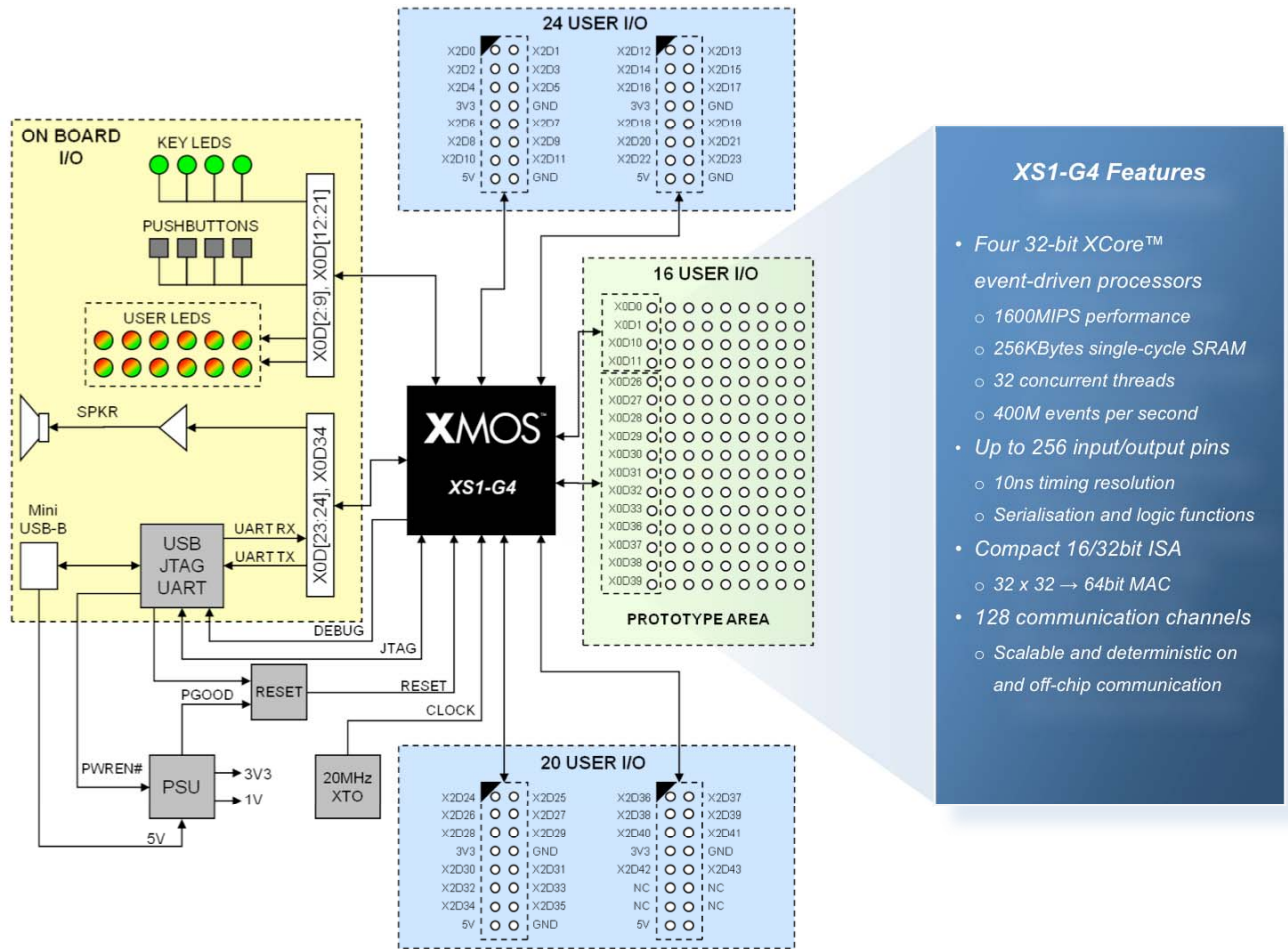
24 USER I/O

X2D0 X2D1
X2D2 X2D3
X2D4 X2D5
3V3 GND
X2D6 X2D7
X2D8 X2D9
X2D10 X2D11
5V GND

X2D12 X2D13
X2D14 X2D15
X2D16 X2D17
3V3 GND
X2D18 X2D19
X2D20 X2D21
X2D22 X2D23
5V GND

ON BOARD I/O

KEY LEDS

PUSHBUTTONS

USER LEDS

X0D[2:9], X0D[12:21]

SPKR

X0D[23:24], X0D34

Mini USB-B

USB JTAG UART

UART RX
UART TX

DEBUG
JTAG

XMOS™
XS1-G4

16 USER I/O

X0D0
X0D1
X0D10
X0D11
X0D26
X0D27
X0D28
X0D29
X0D30
X0D31
X0D32
X0D33
X0D36
X0D37
X0D38
X0D39

PROTOTYPE AREA

RESET
PGOOD
RESET
CLOCK

PWREN#
PSU
3V3
1V
5V

20MHz XTO

20 USER I/O

X2D24 X2D25
X2D26 X2D27
X2D28 X2D29
3V3 GND
X2D30 X2D31
X2D32 X2D33
X2D34 X2D35
5V GND

X2D36 X2D37
X2D38 X2D39
X2D40 X2D41
3V3 GND
X2D42 X2D43
NC NC
NC NC
5V

XS1-G4 Features

• Four 32-bit XCore™ event-driven processors
○ 1600MIPS performance
○ 256KBytes single-cycle SRAM
○ 32 concurrent threads
○ 400M events per second
• Up to 256 input/output pins
○ 10ns timing resolution
○ Serialisation and logic functions
• Compact 16/32bit ISA
○ 32 x 32 → 64bit MAC
• 128 communication channels
○ Scalable and deterministic on and off-chip communication